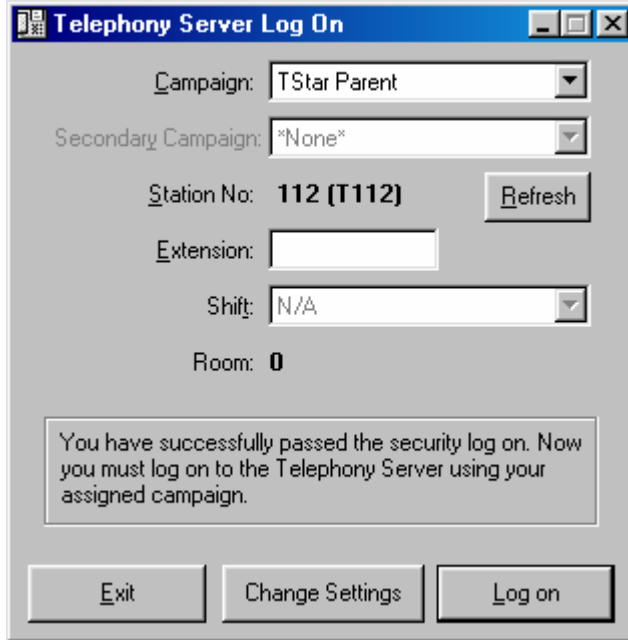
Telephony Server Log On

Campaign: TStar Parent

Secondary Campaign: *None*

Station No: 112 (T112)

Refresh

Extension:

Shift: N/A

Room: 0

You have successfully passed the security log on. Now you must log on to the Telephony Server using your assigned campaign.

Exit

Change Settings

Log on